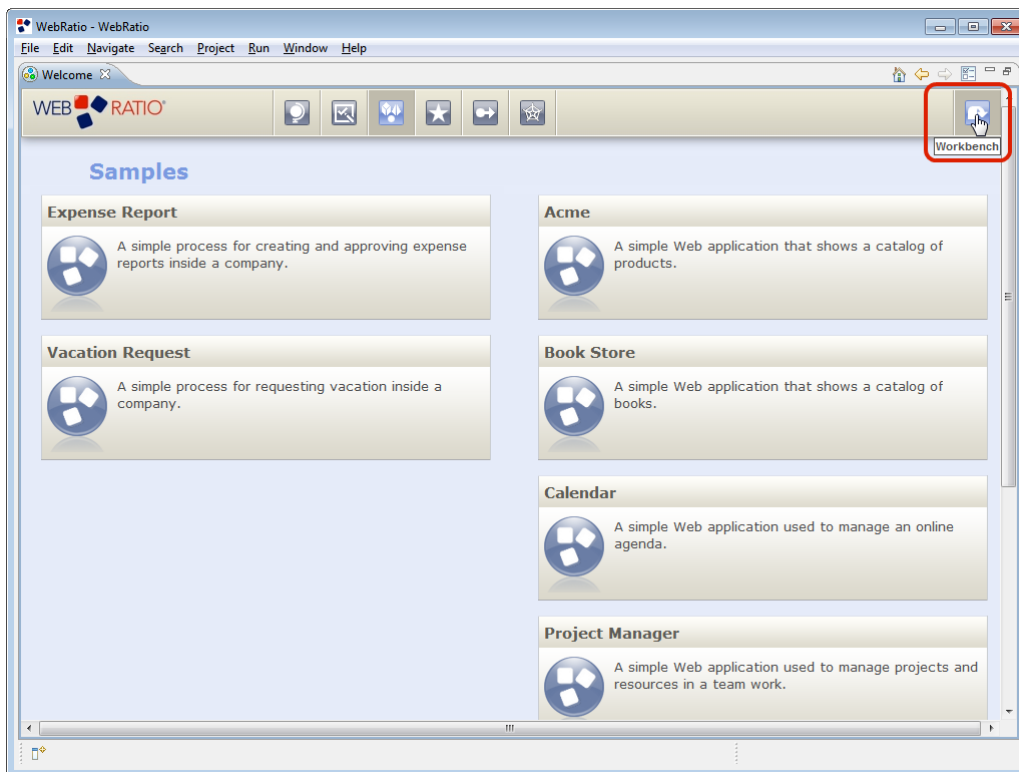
WebRatio - WebRatio

File Edit Navigate Search Project Run Window Help

Welcome

WEB RATIO®

Workbench

Samples

Expense Report

A simple process for creating and approving expense reports inside a company.

Vacation Request

A simple process for requesting vacation inside a company.

Acme

A simple Web application that shows a catalog of products.

Book Store

A simple Web application that shows a catalog of books.

Calendar

A simple Web application used to manage an online agenda.

Project Manager

A simple Web application used to manage projects and resources in a team work.